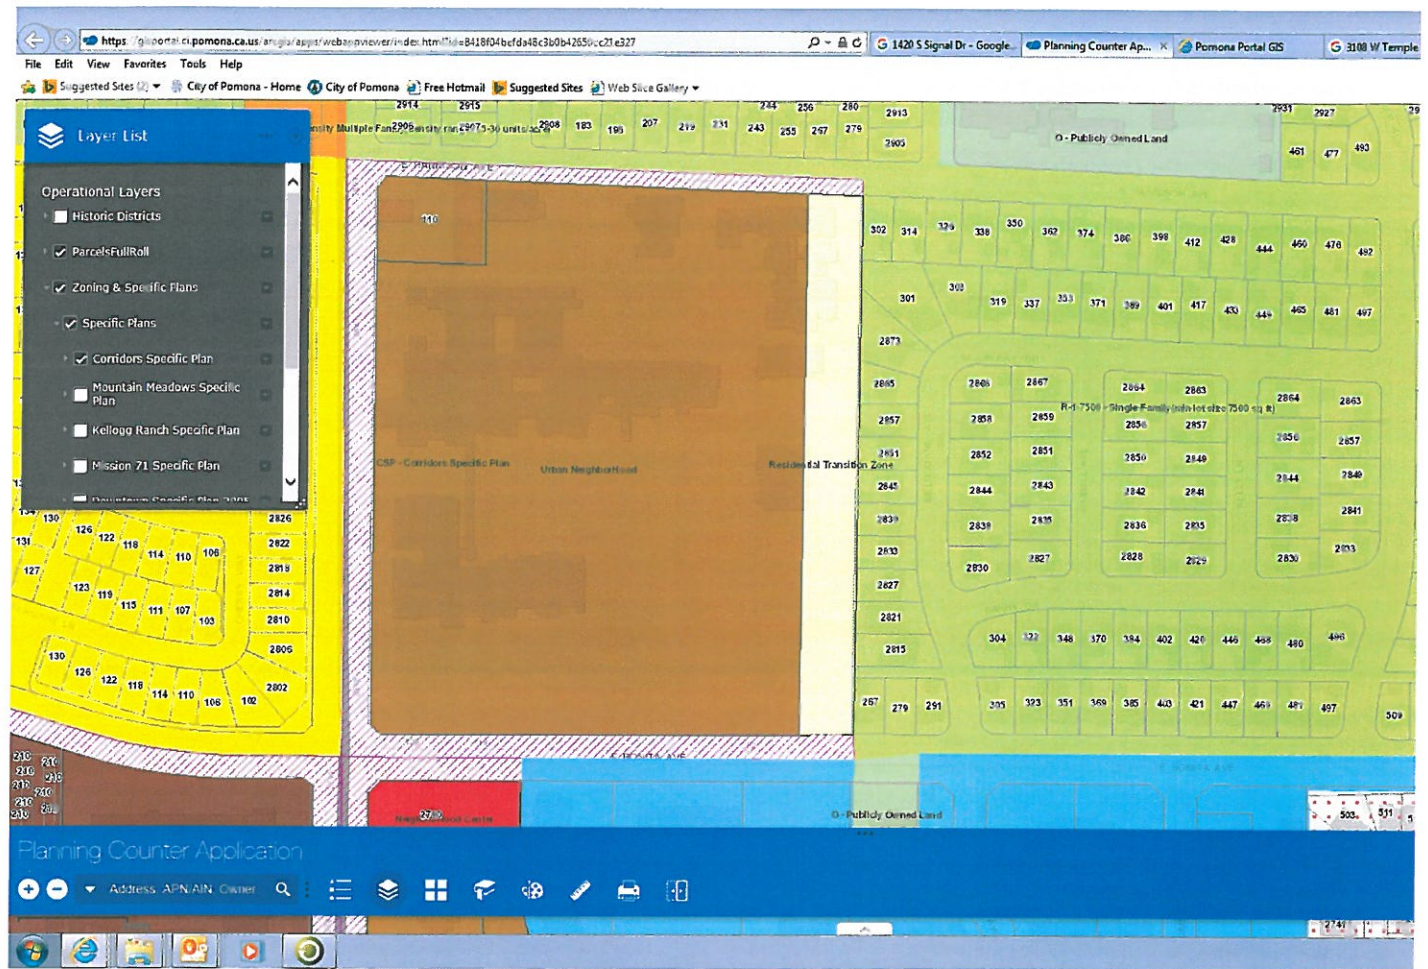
https://gisportal.ci.pomona.ca.us/arcgis/apps/webappviewer/index.html?id=8418f04bcfda48c3b0b42650cc21e327
1420 S Signal Dr - Google... Planning Counter Ap... × Pomona Portal GIS 3108 W Temple
File Edit View Favorites Tools Help
Suggested Sites (2) City of Pomona - Home City of Pomona Free Hotmail Suggested Sites Web Slice Gallery

Layer List

Operational Layers
Historic Districts
ParcelsFullRoll
Zoning & Specific Plans
Specific Plans
Corridors Specific Plan
Mountain Meadows Specific Plan
Kellogg Ranch Specific Plan
Mission 71 Specific Plan
Downtown Specific Plan 2005

Density Multiple Family Density range 15-30 units/acre
O - Publicly Owned Land
CSP - Corridors Specific Plan
Urban Neighborhood
Residential Transition Zone
R-1-7500 - Single Family (min lot size 7500 sq ft)
Neighborhood Center
O - Publicly Owned Land

2914 2915 244 256 280 2913 2931 2927 183 195 207 219 231 243 255 267 279 2905 461 477 493
110
302 314 326 338 350 362 374 386 398 412 428 444 460 476 492
301 303 319 337 353 371 389 401 417 433 449 465 481 497
2873 2865 2868 2867 2864 2863 2864 2863 2857 2858 2859 2856 2857 2856 2857 2851 2852 2851 2850 2849 2845 2844 2843 2842 2841 2844 2840 2839 2838 2835 2836 2835 2838 2841 2833 2830 2827 2828 2829 2830 2833 2827 2821 2815
304 322 348 370 384 402 420 446 468 480 496
267 279 291 305 323 351 369 385 403 421 447 469 481 497 509
130 126 122 118 114 110 106 131 127 123 119 115 111 107 103 2826 2822 2818 2814 2810 2806 2802
130 126 122 118 114 110 106 102
2715 503 511 2741

Planning Counter Application
Address, APN/AIN, Owner